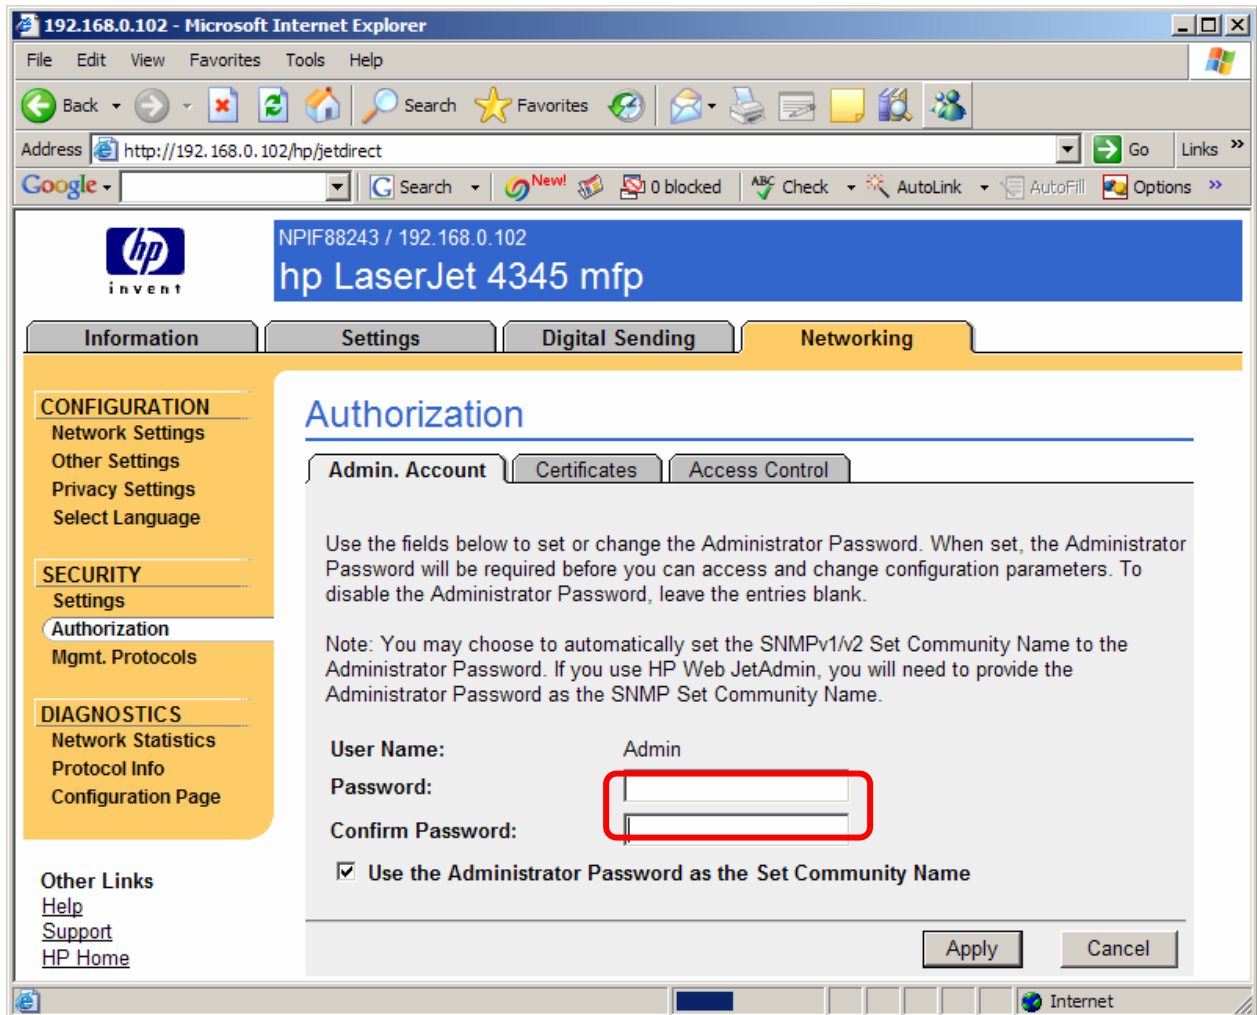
192.168.0.102 - Microsoft Internet Explorer

File Edit View Favorites Tools Help

Back Search Favorites

Address http://192.168.0.102/hp/jetdirect Go Links »

Google Search New! 0 blocked Check AutoLink AutoFill Options »

hp invent

NPIF88243 / 192.168.0.102
hp LaserJet 4345 mfp

Information | Settings | Digital Sending | Networking

CONFIGURATION
Network Settings
Other Settings
Privacy Settings
Select Language

SECURITY
Settings
Authorization
Mgmt. Protocols

DIAGNOSTICS
Network Statistics
Protocol Info
Configuration Page

Other Links
Help
Support
HP Home

Authorization

Admin. Account | Certificates | Access Control

Use the fields below to set or change the Administrator Password. When set, the Administrator Password will be required before you can access and change configuration parameters. To disable the Administrator Password, leave the entries blank.

Note: You may choose to automatically set the SNMPv1/v2 Set Community Name to the Administrator Password. If you use HP Web JetAdmin, you will need to provide the Administrator Password as the SNMP Set Community Name.

User Name: Admin
Password:
Confirm Password:

Use the Administrator Password as the Set Community Name

Apply Cancel

Internet